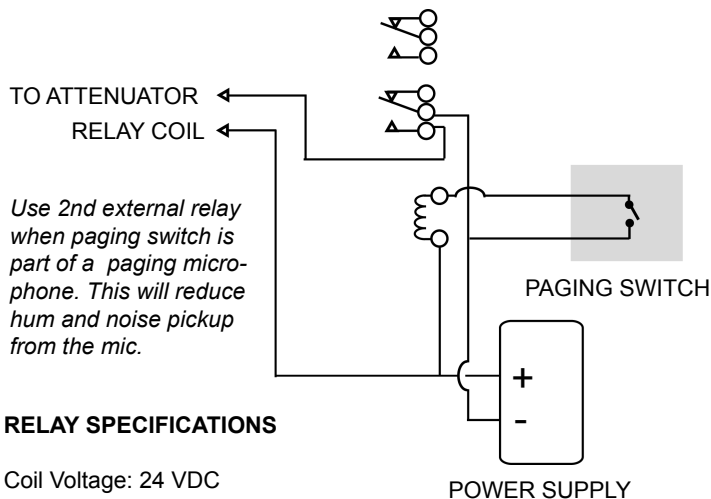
TO ATTENUATOR
RELAY COIL

Use 2nd external relay when paging switch is part of a paging microphone. This will reduce hum and noise pickup from the mic.

PAGING SWITCH

+
-

RELAY SPECIFICATIONS

Coil Voltage: 24 VDC

POWER SUPPLY